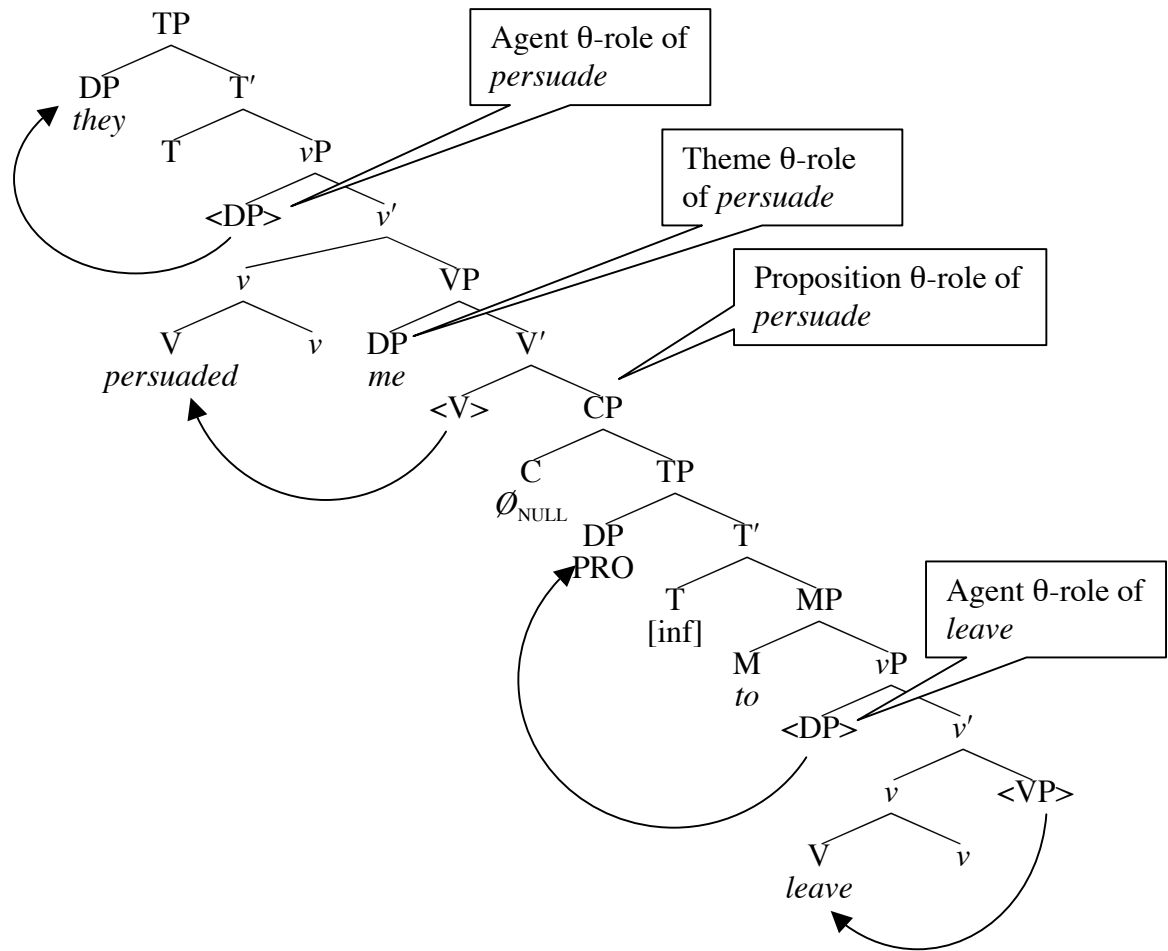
TP

DP
they

T′

T

vP

<DP>

v′

v

VP

V
persuaded

v

DP
me

V′

<V>

CP

C
$\emptyset_{\text{NULL}}$

TP

DP
PRO

T′

T
[inf]

MP

M
to

vP

<DP>

v′

v

<VP>

V
leave

v

Agent θ-role of persuade

Theme θ-role of persuade

Proposition θ-role of persuade

Agent θ-role of leave